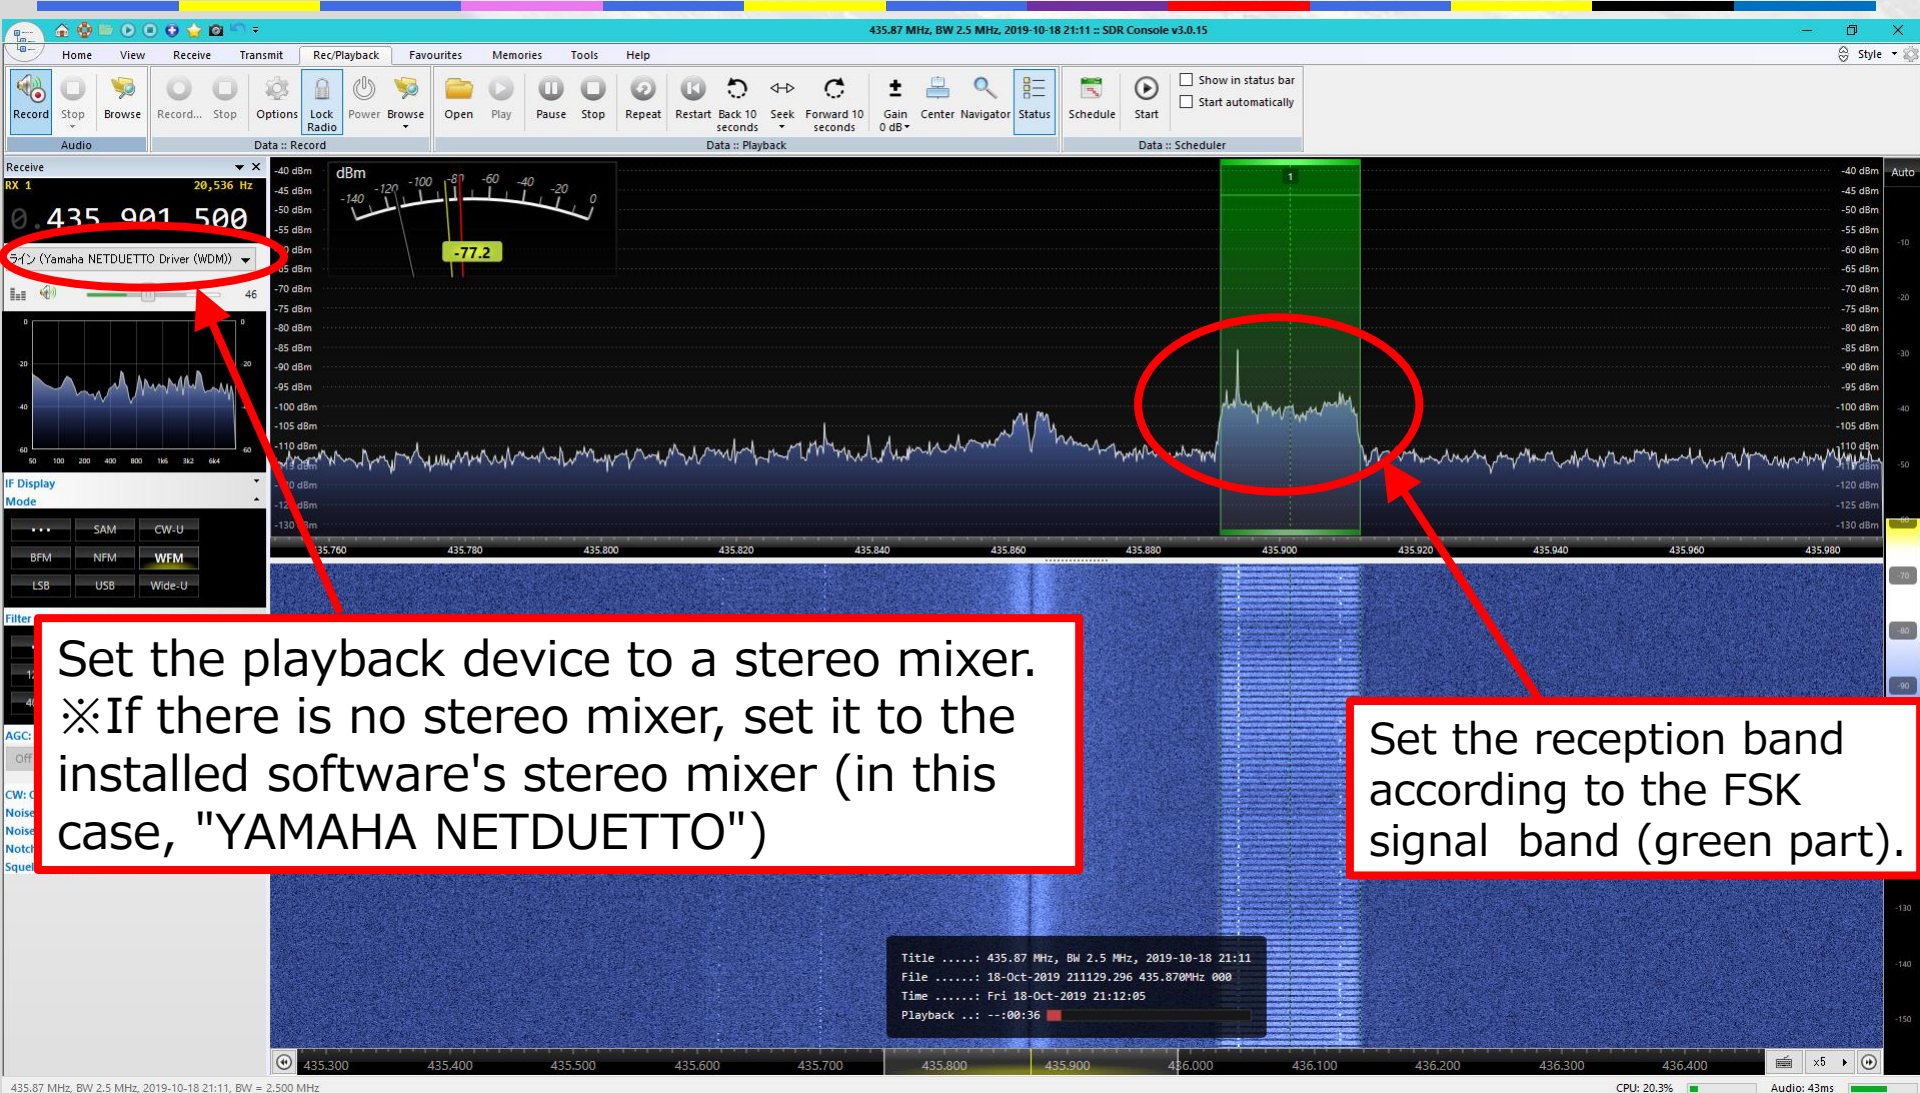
435.87 MHz, BW 2.5 MHz, 2019-10-18 21:11 :: SDR Console v3.0.15

Home View Receive Transmit Rec/Playback Favourites Memories Tools Help

Style

Record Stop Browse Record... Stop Options Lock Radio Power Browse Open Play Pause Stop Repeat Restart Back 10 seconds Seek Forward 10 seconds Gain 0 dB Center Navigator Status Schedule Start

Show in status bar
Start automatically

Audio Data :: Record Data :: Playback Data :: Scheduler

Receive
RX 1 20,536 Hz
0.435 901 500
ライン (Yamaha NETDUETTO Driver (WDM))
46

IF Display
Mode

SAM CW-U
BFM NFM WFM
LSB USB Wide-U

dBm
-140 -120 -100 -80 -60 -40 -20 0
-77.2

-40 dBm
-45 dBm
-50 dBm
-55 dBm
-60 dBm
-65 dBm
-70 dBm
-75 dBm
-80 dBm
-85 dBm
-90 dBm
-95 dBm
-100 dBm
-105 dBm
-110 dBm
-120 dBm
-125 dBm
-130 dBm

Auto

435.760 435.780 435.800 435.820 435.840 435.860 435.880 435.900 435.920 435.940 435.960 435.980

Set the playback device to a stereo mixer.
※If there is no stereo mixer, set it to the installed software's stereo mixer (in this case, "YAMAHA NETDUETTO")

Set the reception band according to the FSK signal band (green part).

Title .....: 435.87 MHz, BW 2.5 MHz, 2019-10-18 21:11
File ......: 18-Oct-2019 211129.296 435.870MHz 000
Time ......: Fri 18-Oct-2019 21:12:05
Playback ..: --:00:36

435.300 435.400 435.500 435.600 435.700 435.800 435.900 436.000 436.100 436.200 436.300 436.400

x5

435.87 MHz, BW 2.5 MHz, 2019-10-18 21:11, BW = 2.500 MHz
CPU: 20.3% Audio: 43ms